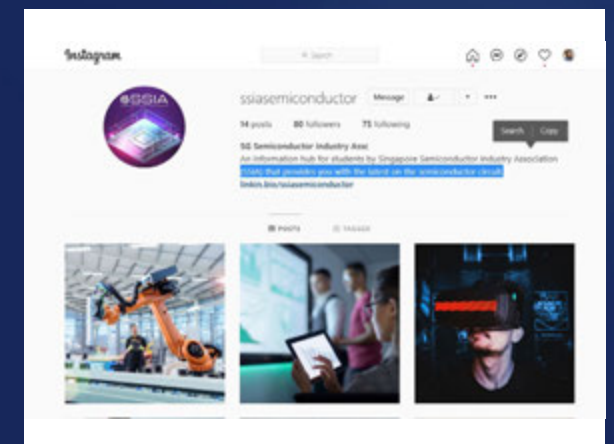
Instagram

Search

SSIA

ssiasemiconductor

Message

14 posts 80 followers 75 following

Search Copy

SG Semiconductor Industry Assc

An information hub for students by Singapore Semiconductor Industry Association (SSIA) that provides you with the latest on the semiconductor circuit

linktr.bio/ssiasemiconductor

POSTS TAGGED